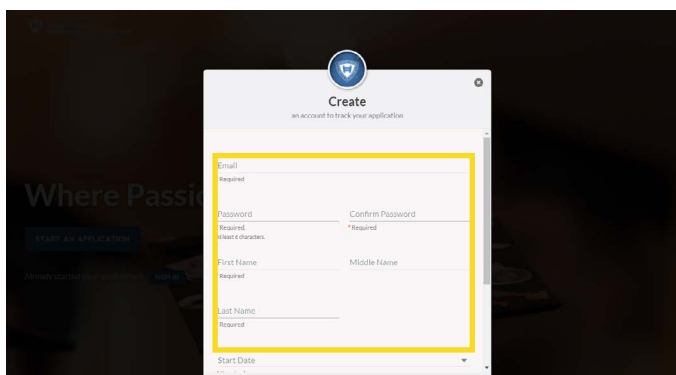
Create

an account to track your application

Email
Required

Password
Required.
at least 6 characters.

Confirm Password
* Required

First Name
Required

Middle Name

Last Name
Required

Start Date

Where Passi

START AN APPLICATION

Already started your application? SIGN IN